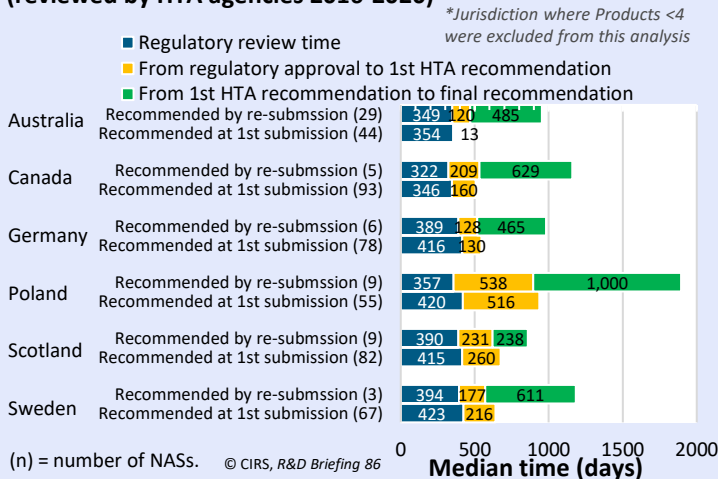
(reviewed by HTA agencies 2016-2020)

*Jurisdiction where Products <4 were excluded from this analysis

Regulatory review time
From regulatory approval to 1st HTA recommendation
From 1st HTA recommendation to final recommendation

Australia
Recommended by re-submssion (29) 349 120 485
Recommended at 1st submission (44) 354 13

Canada
Recommended by re-submssion (5) 322 209 629
Recommended at 1st submission (93) 346 160

Germany
Recommended by re-submssion (6) 389 128 465
Recommended at 1st submission (78) 416 130

Poland
Recommended by re-submssion (9) 357 538 1,000
Recommended at 1st submission (55) 420 516

Scotland
Recommended by re-submssion (9) 390 231 238
Recommended at 1st submission (82) 415 260

Sweden
Recommended by re-submssion (3) 394 177 611
Recommended at 1st submission (67) 423 216

0 500 1000 1500 2000
Median time (days)

(n) = number of NASs. © CIRS, R&D Briefing 86